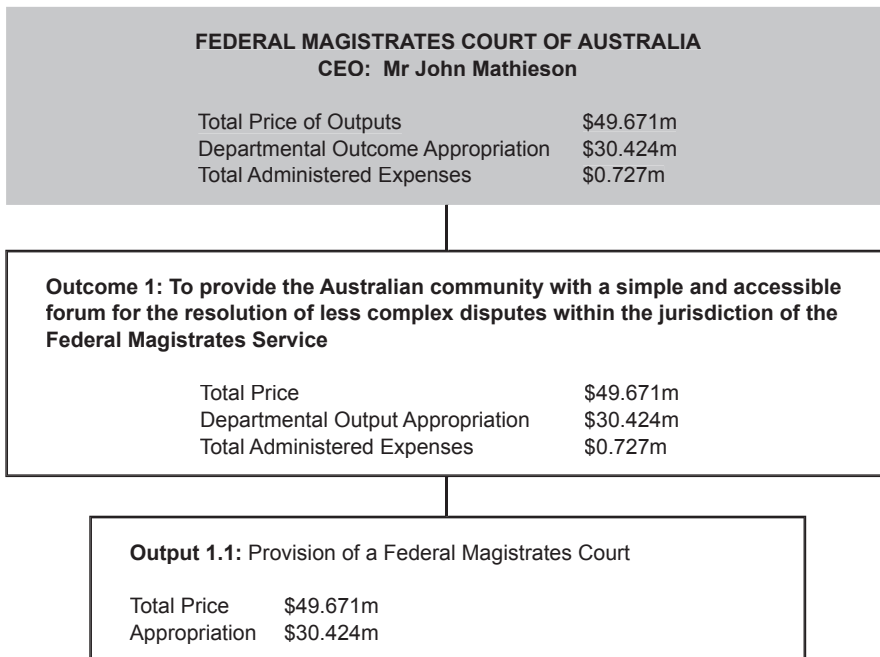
FEDERAL MAGISTRATES COURT OF AUSTRALIA
CEO: Mr John Mathieson

Total Price of Outputs $49.671m
Departmental Outcome Appropriation $30.424m
Total Administered Expenses $0.727m

Outcome 1: To provide the Australian community with a simple and accessible forum for the resolution of less complex disputes within the jurisdiction of the Federal Magistrates Service

Total Price $49.671m
Departmental Output Appropriation $30.424m
Total Administered Expenses $0.727m

Output 1.1: Provision of a Federal Magistrates Court

Total Price $49.671m
Appropriation $30.424m